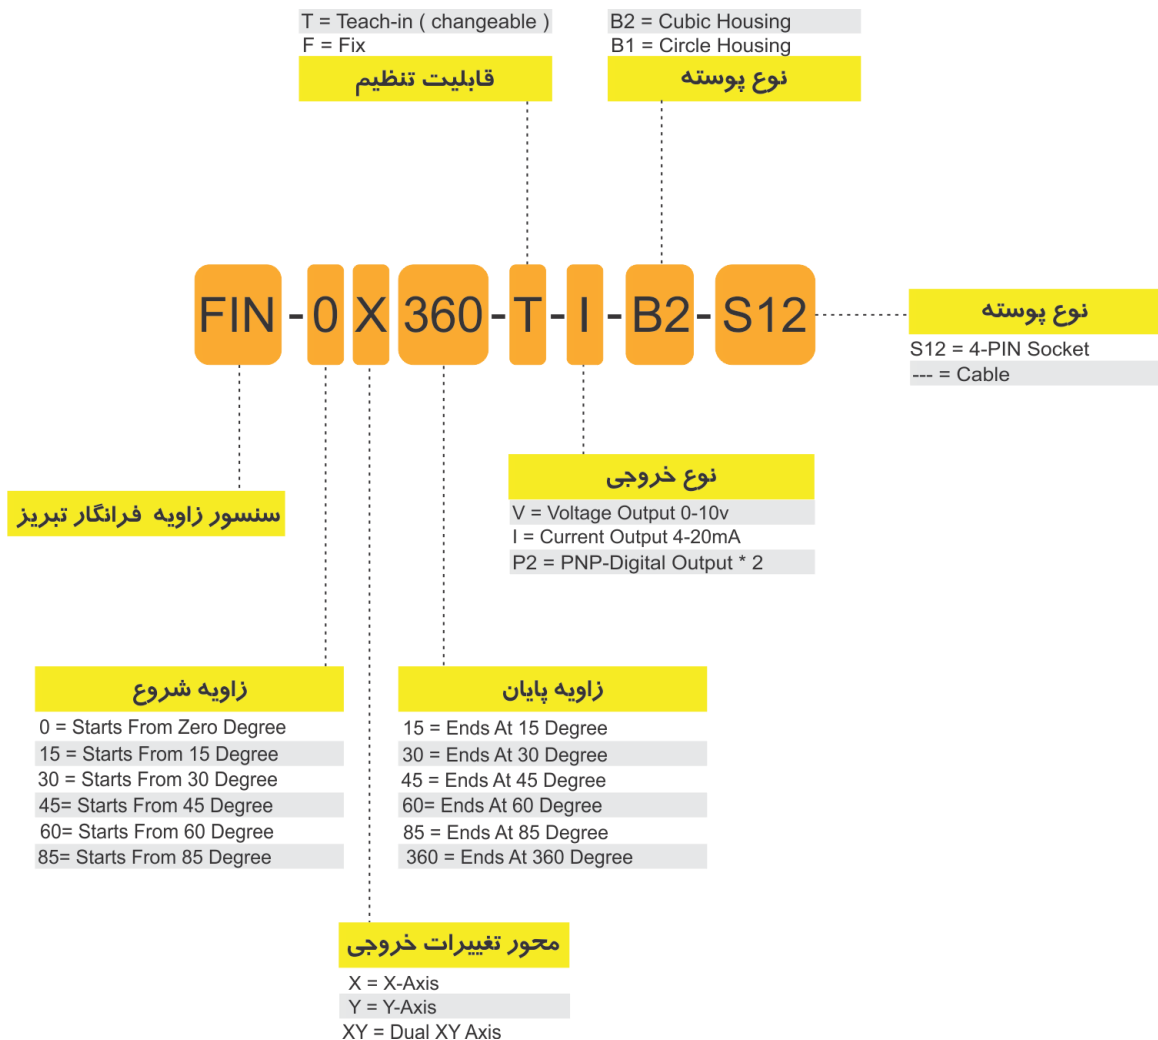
T = Teach-in ( changeable )
F = Fix
قابلیت تنظیم

B2 = Cubic Housing
B1 = Circle Housing
نوع پوسته

FIN - 0 X 360 - T - I - B2 - S12

نوع پوسته
S12 = 4-PIN Socket
--- = Cable

سنسور زاویه فرانگار تبریز

نوع خروجی
V = Voltage Output 0-10v
I = Current Output 4-20mA
P2 = PNP-Digital Output * 2

زاویه شروع
0 = Starts From Zero Degree
15 = Starts From 15 Degree
30 = Starts From 30 Degree
45= Starts From 45 Degree
60= Starts From 60 Degree
85= Starts From 85 Degree

زاویه پایان
15 = Ends At 15 Degree
30 = Ends At 30 Degree
45 = Ends At 45 Degree
60= Ends At 60 Degree
85 = Ends At 85 Degree
360 = Ends At 360 Degree

محور تغییرات خروجی
X = X-Axis
Y = Y-Axis
XY = Dual XY Axis